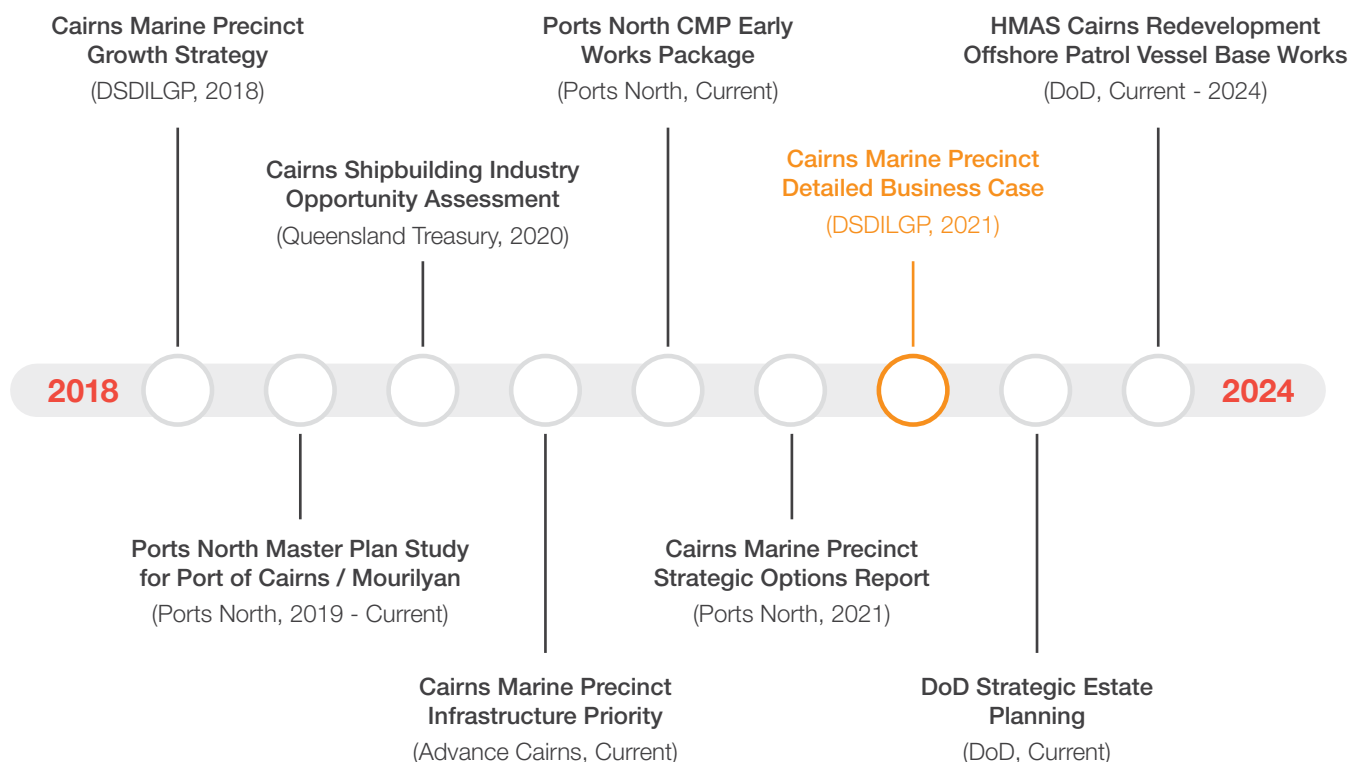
Cairns Marine Precinct Growth Strategy
(DSDILGP, 2018)

Cairns Shipbuilding Industry Opportunity Assessment
(Queensland Treasury, 2020)

Ports North CMP Early Works Package
(Ports North, Current)

Cairns Marine Precinct Detailed Business Case
(DSDILGP, 2021)

HMAS Cairns Redevelopment Offshore Patrol Vessel Base Works
(DoD, Current - 2024)

2018

2024

Ports North Master Plan Study for Port of Cairns / Mourilyan
(Ports North, 2019 - Current)

Cairns Marine Precinct Infrastructure Priority
(Advance Cairns, Current)

Cairns Marine Precinct Strategic Options Report
(Ports North, 2021)

DoD Strategic Estate Planning
(DoD, Current)